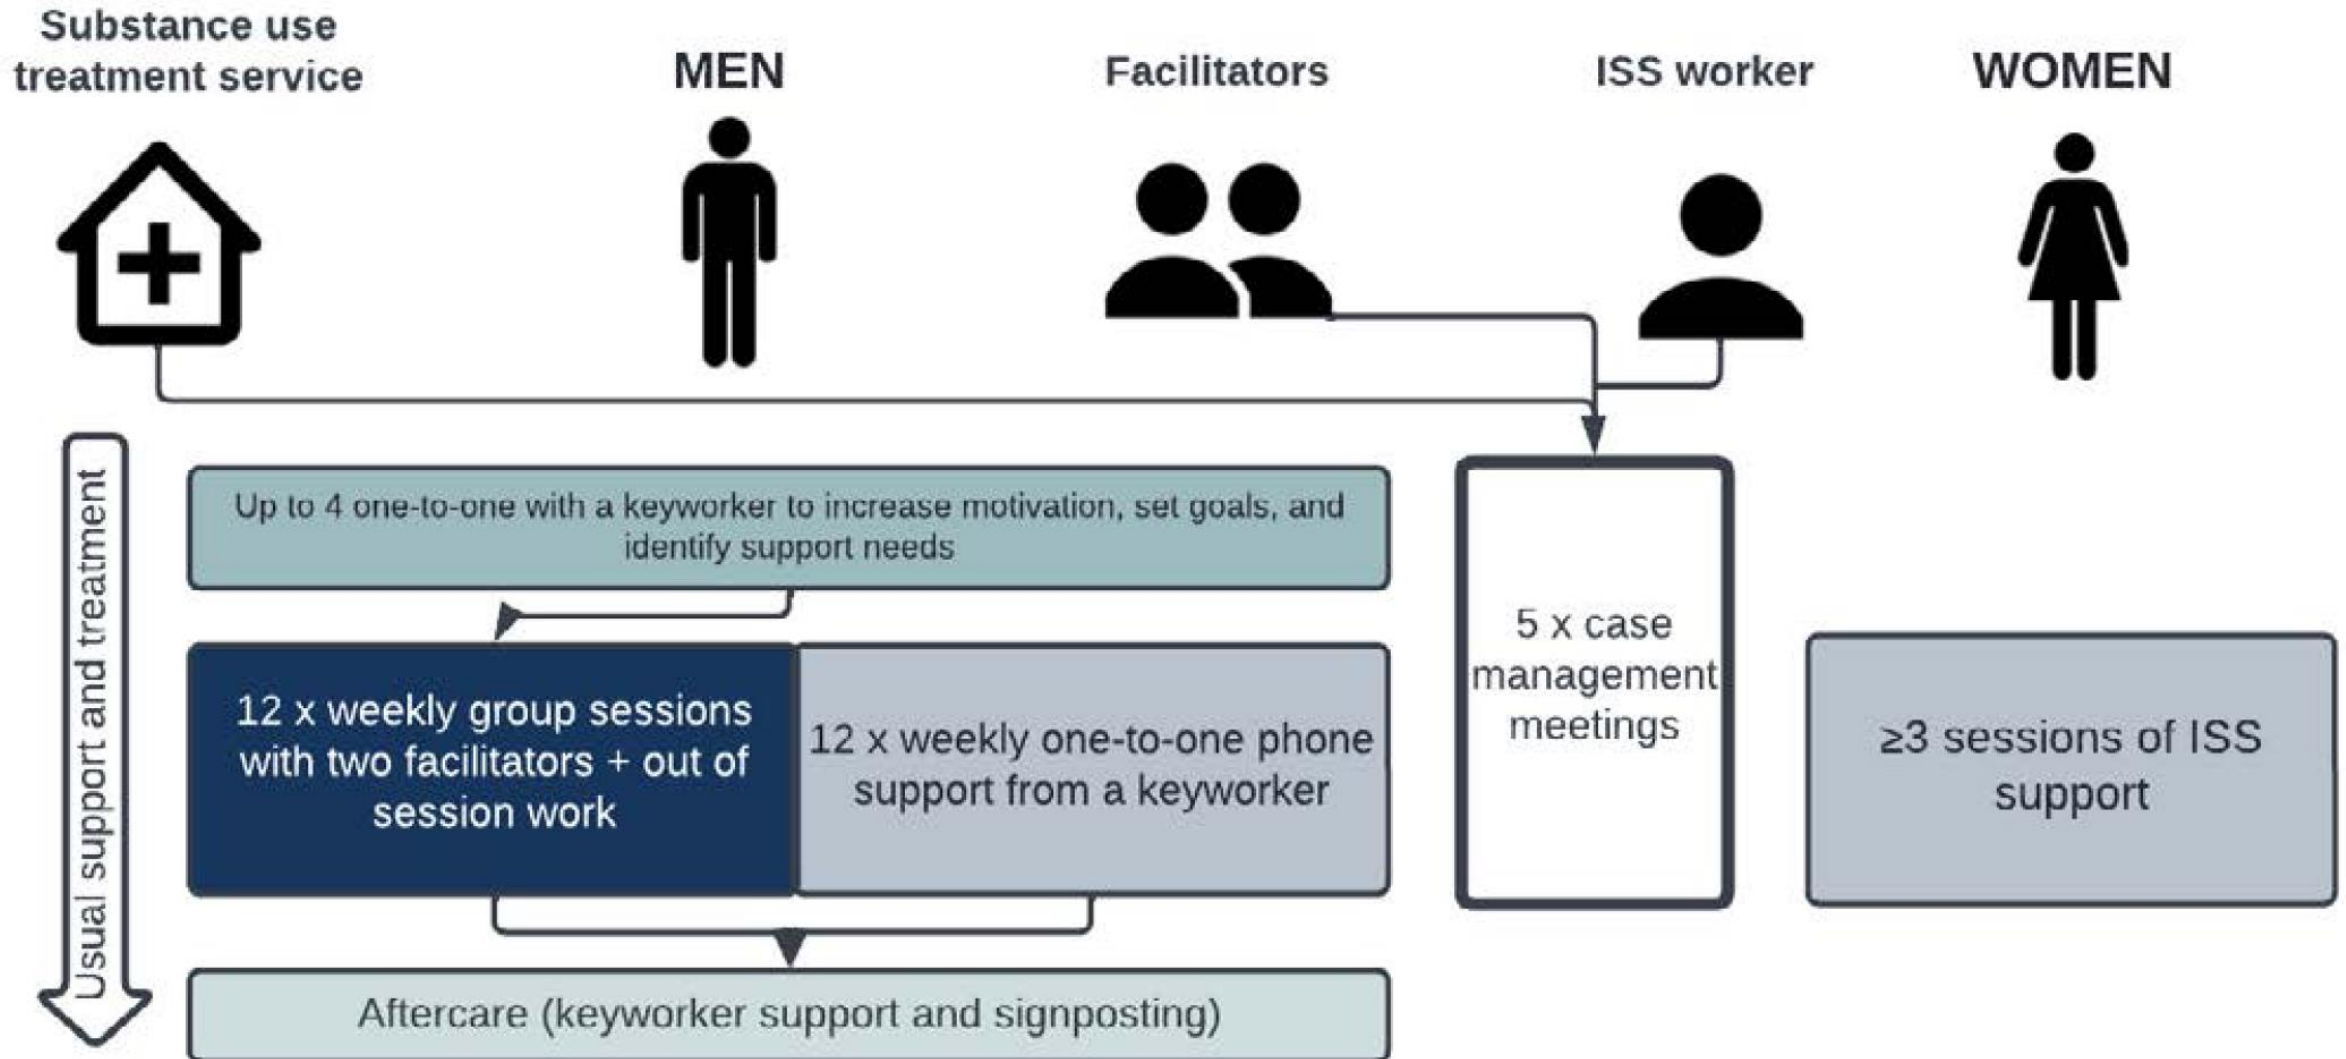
Substance use treatment service

MEN

Facilitators

ISS worker

WOMEN

Usual support and treatment

Up to 4 one-to-one with a keyworker to increase motivation, set goals, and identify support needs

12 x weekly group sessions with two facilitators + out of session work

12 x weekly one-to-one phone support from a keyworker

Aftercare (keyworker support and signposting)

5 x case management meetings

≥3 sessions of ISS support